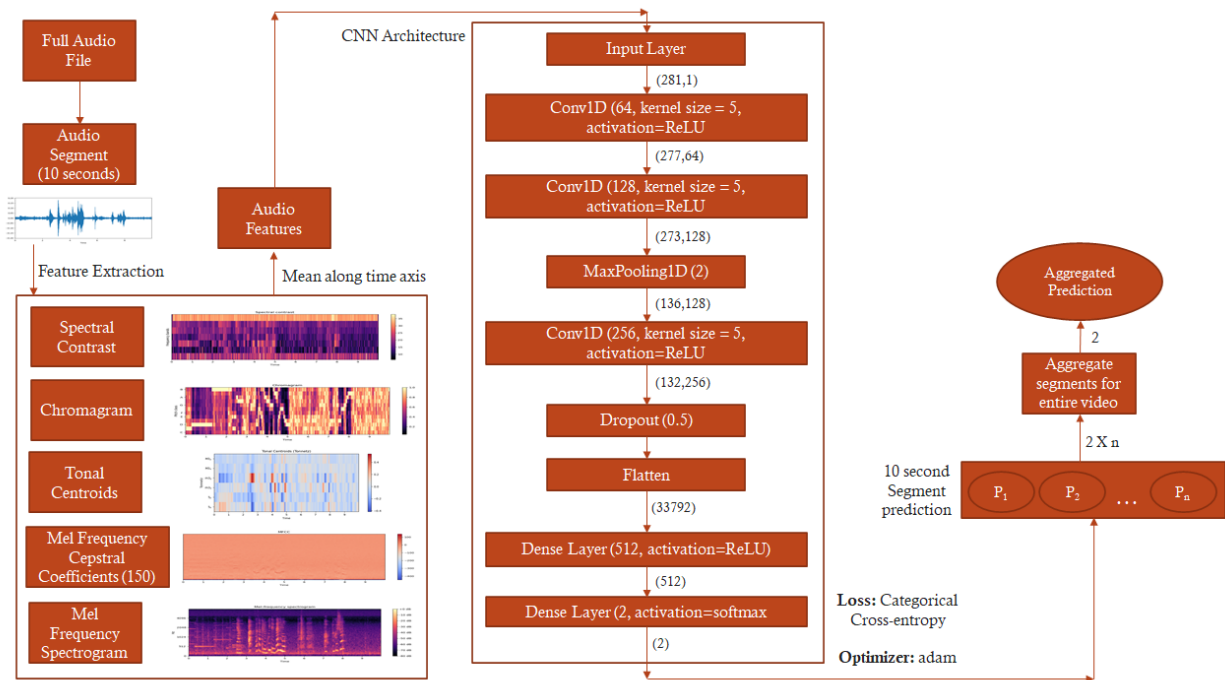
Full Audio File

Audio Segment (10 seconds)

Feature Extraction

Spectral Contrast

Chromagram

Tonal Centroids

Mel Frequency Cepstral Coefficients (150)

Mel Frequency Spectrogram

Audio Features

Mean along time axis

CNN Architecture

Input Layer

(281,1)

Conv1D (64, kernel size = 5, activation=ReLU

(277,64)

Conv1D (128, kernel size = 5, activation=ReLU

(273,128)

MaxPooling1D (2)

(136,128)

Conv1D (256, kernel size = 5, activation=ReLU

(132,256)

Dropout (0.5)

Flatten

(33792)

Dense Layer (512, activation=ReLU)

(512)

Dense Layer (2, activation=softmax

(2)

**Loss:** Categorical Cross-entropy

**Optimizer:** adam

10 second Segment prediction

$P_1$ $P_2$ … $P_n$

2 X n

Aggregate segments for entire video

2

Aggregated Prediction